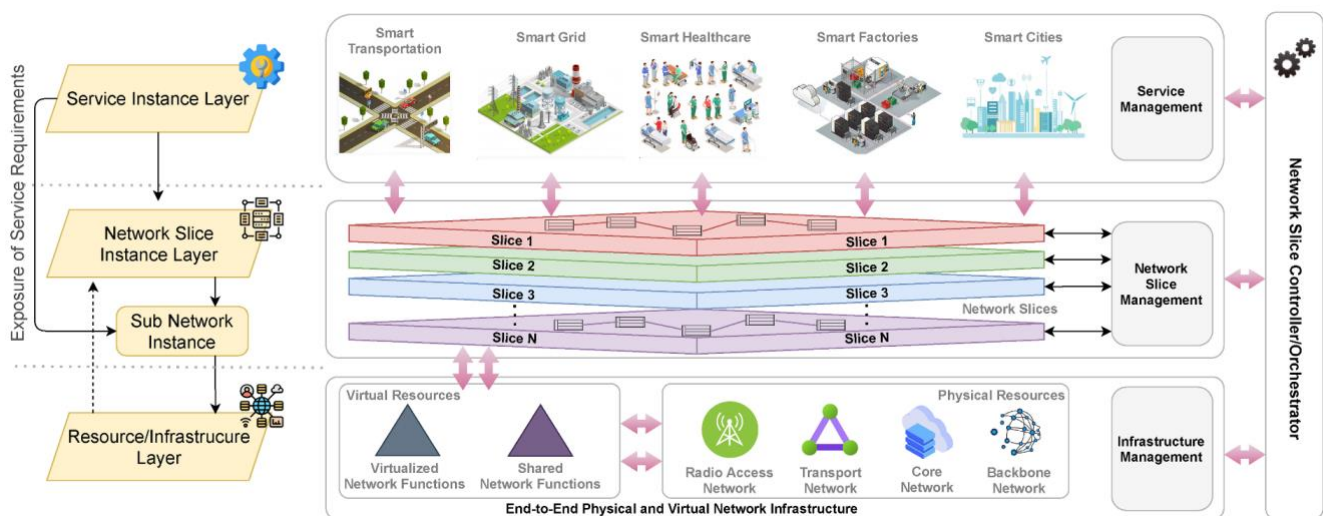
Exposure of Service Requirements

Service Instance Layer

Network Slice Instance Layer

Sub Network Instance

Resource/Infrastrucure Layer

Smart Transportation

Smart Grid

Smart Healthcare

Smart Factories

Smart Cities

Service Management

Slice 1

Slice 1

Slice 2

Slice 2

Slice 3

Slice 3

Slice N

Slice N

Network Slices

Network Slice Management

Virtual Resources

Virtualized Network Functions

Shared Network Functions

Physical Resources

Radio Access Network

Transport Network

Core Network

Backbone Network

Infrastructure Management

End-to-End Physical and Virtual Network Infrastructure

Network Slice Controller/Orchestrator